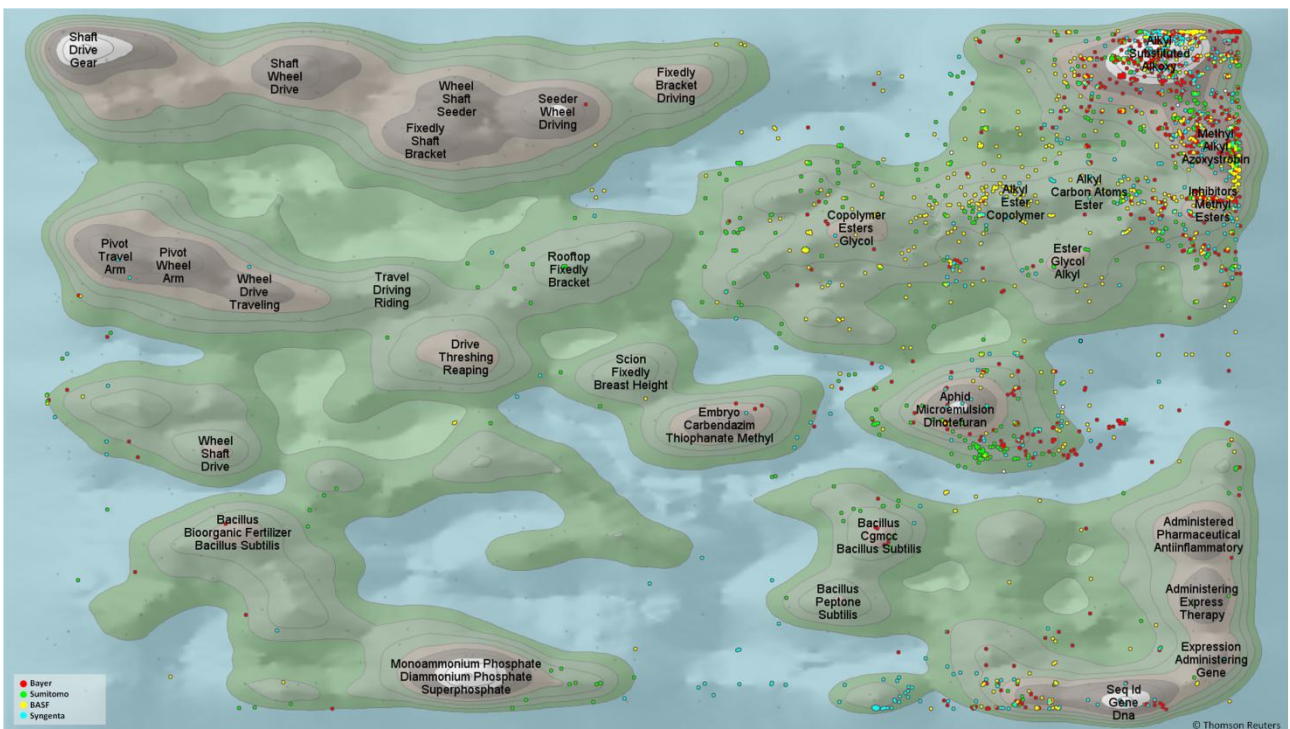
Shaft
Drive
Gear

Shaft
Wheel
Drive

Wheel
Shaft
Seeder

Seeder
Wheel
Driving

Fixedly
Shaft
Bracket

Fixedly
Bracket
Driving

Alkyl
Substituted
Alkoxy

Methyl
Alkyl
Azoxystrobin

Inhibitors
Methyl
Esters

Alkyl
Carbon Atoms
Ester

Alkyl
Ester
Copolymer

Copolymer
Esters
Glycol

Ester
Glycol
Alkyl

Pivot
Travel
Arm

Pivot
Wheel
Arm

Wheel
Drive
Traveling

Travel
Driving
Riding

Rooftop
Fixedly
Bracket

Drive
Threshing
Reaping

Scion
Fixedly
Breast Height

Embryo
Carbendazim
Thiophanate Methyl

Aphid
Microemulsion
Dinotefuran

Wheel
Shaft
Drive

Bacillus
Bioorganic Fertilizer
Bacillus Subtilis

Bacillus
Cgmcc
Bacillus Subtilis

Bacillus
Peptone
Subtilis

Administered
Pharmaceutical
Antiinflammatory

Administering
Express
Therapy

Expression
Administering
Gene

Monoammonium Phosphate
Diammonium Phosphate
Superphosphate

Seq Id
Gene
Dna

Bayer
Sumitomo
BASF
Syngenta

© Thomson Reuters